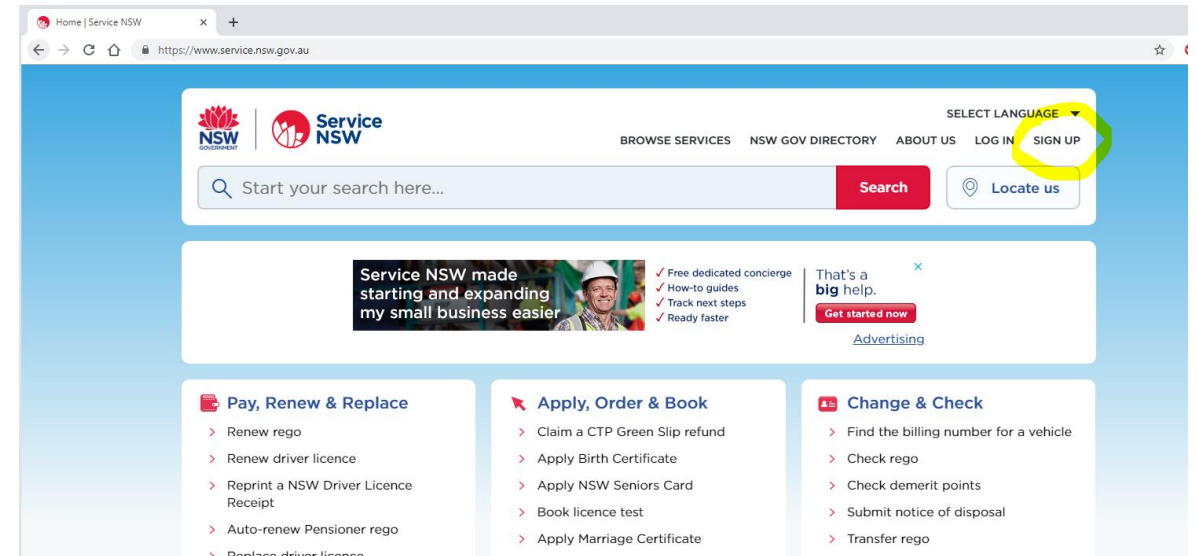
Home | Service NSW × +

https://www.service.nsw.gov.au

NSW GOVERNMENT

Service NSW

SELECT LANGUAGE

BROWSE SERVICES NSW GOV DIRECTORY ABOUT US LOG IN SIGN UP

Start your search here...

Search

Locate us

Service NSW made starting and expanding my small business easier

✓ Free dedicated concierge
✓ How-to guides
✓ Track next steps
✓ Ready faster

That's a **big** help.

Get started now

×

Advertising

Pay, Renew & Replace

> Renew rego
> Renew driver licence
> Reprint a NSW Driver Licence Receipt
> Auto-renew Pensioner rego
> Replace driver licence

Apply, Order & Book

> Claim a CTP Green Slip refund
> Apply Birth Certificate
> Apply NSW Seniors Card
> Book licence test
> Apply Marriage Certificate

Change & Check

> Find the billing number for a vehicle
> Check rego
> Check demerit points
> Submit notice of disposal
> Transfer rego